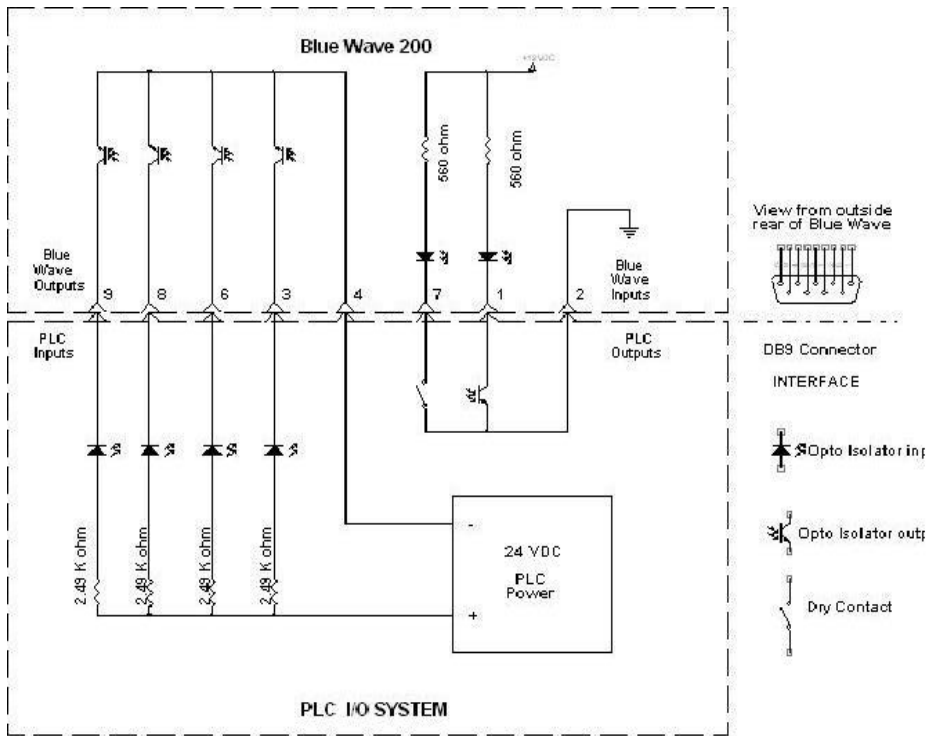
Blue Wave 200

+5VDC

560 ohm

560 ohm

View from outside rear of Blue Wave

Blue Wave Outputs

9

8

6

3

4

7

1

2

Blue Wave Inputs

PLC Inputs

PLC Outputs

DB9 Connector

INTERFACE

Opto Isolator inp

Opto Isolator outp

Dry Contact

2.49 K ohm

2.49 K ohm

2.49 K ohm

2.49 K ohm

-

24 VDC

PLC Power

+

PLC I/O SYSTEM